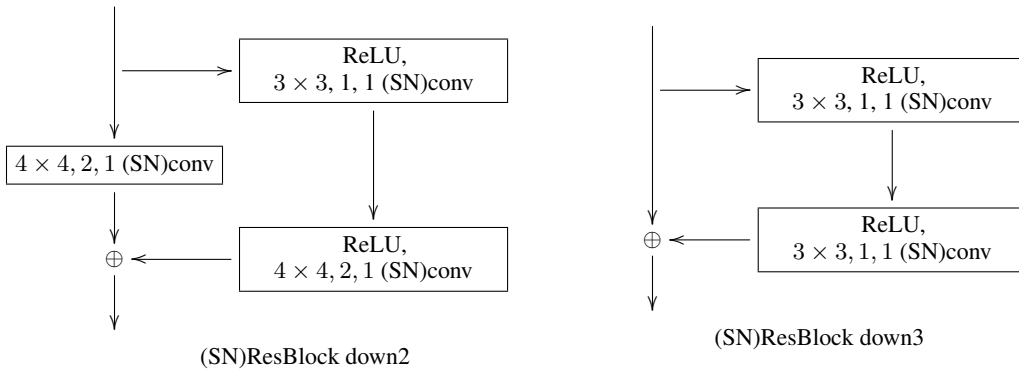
ReLU,
$3 \times 3, 1, 1$ (SN)conv

$4 \times 4, 2, 1$ (SN)conv

ReLU,
$4 \times 4, 2, 1$ (SN)conv

$\oplus$

(SN)ResBlock down2

ReLU,
$3 \times 3, 1, 1$ (SN)conv

ReLU,
$3 \times 3, 1, 1$ (SN)conv

$\oplus$

(SN)ResBlock down3